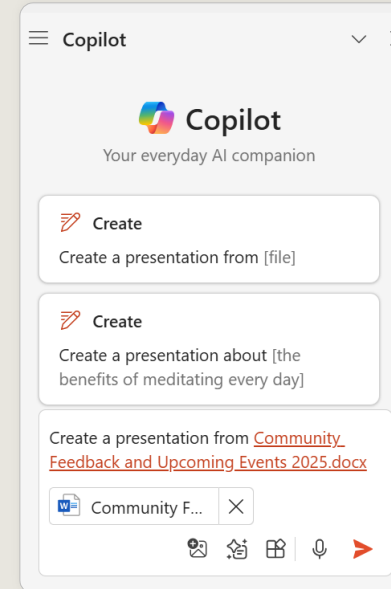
Copilot

Copilot
Your everyday AI companion

Create
Create a presentation from [file]

Create
Create a presentation about [the benefits of meditating every day]

Create a presentation from Community Feedback and Upcoming Events 2025.docx

Community F...